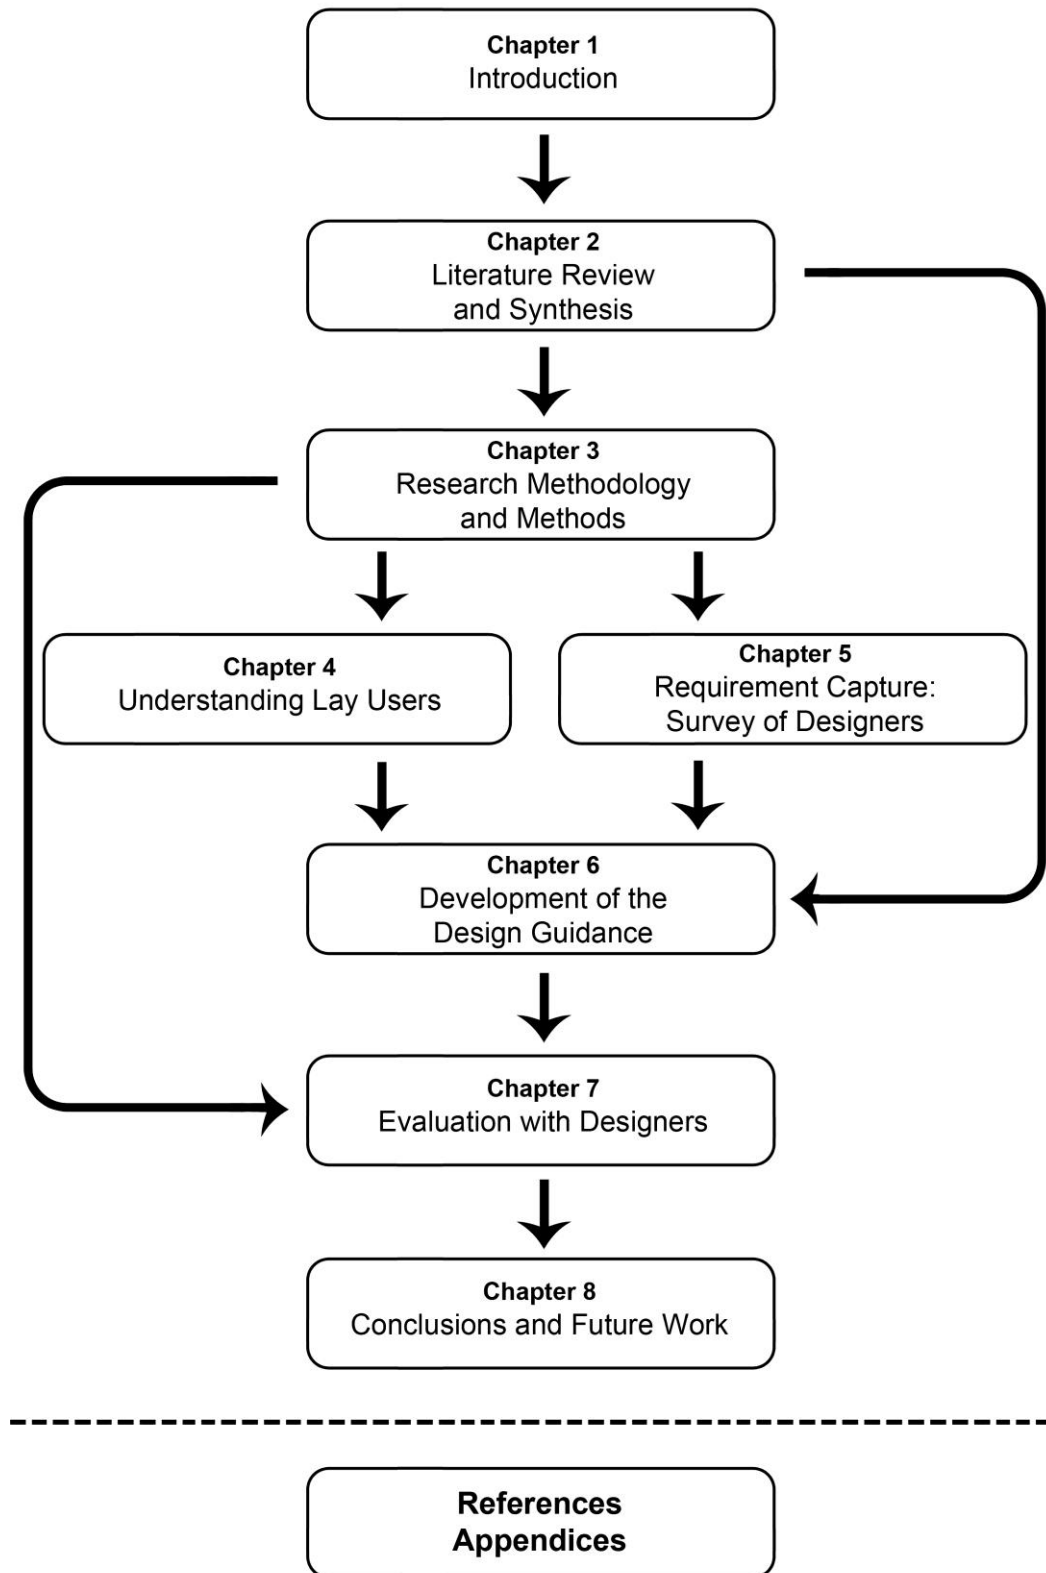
Chapter 1
Introduction

Chapter 2
Literature Review and Synthesis

Chapter 3
Research Methodology and Methods

Chapter 4
Understanding Lay Users

Chapter 5
Requirement Capture: Survey of Designers

Chapter 6
Development of the Design Guidance

Chapter 7
Evaluation with Designers

Chapter 8
Conclusions and Future Work

References
Appendices